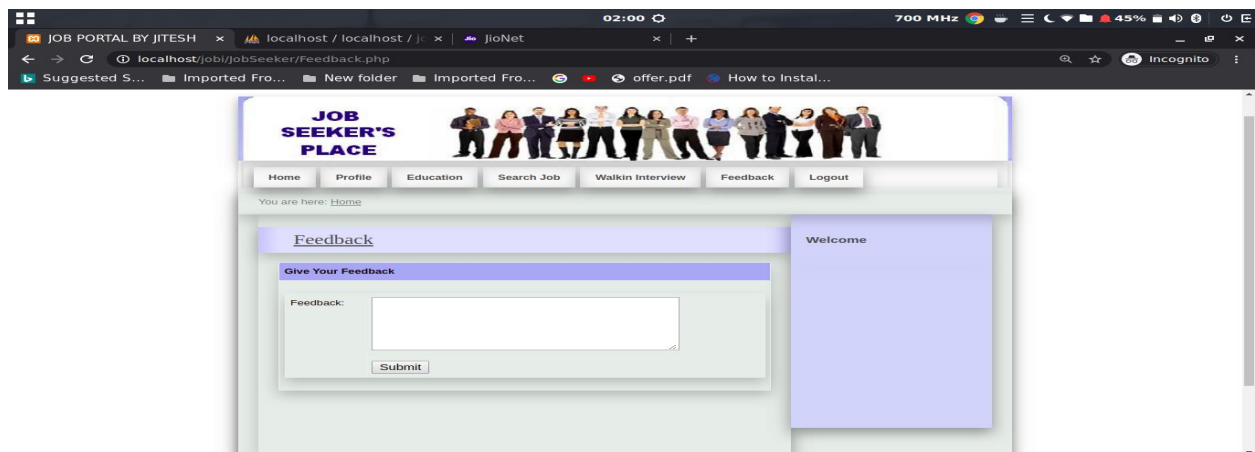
02:00
700 MHz 45%
JOB PORTAL BY JITESH ×
localhost / localhost / jc ×
JioNet ×
+
localhost/jobi/JobSeeker/Feedback.php
Incognito
Suggested S... Imported Fro... New folder Imported Fro... offer.pdf How to Instal...

JOB SEEKER'S PLACE

Home Profile Education Search Job Walkin Interview Feedback Logout

You are here: Home

Feedback

Welcome

Give Your Feedback

Feedback:

Submit